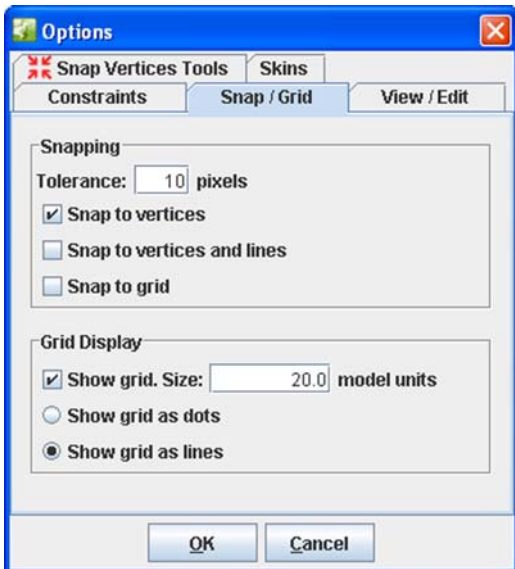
Options

Snap Vertices Tools
Skins
Constraints
Snap / Grid
View / Edit

Snapping
Tolerance: 10 pixels
Snap to vertices
Snap to vertices and lines
Snap to grid

Grid Display
Show grid. Size: 20.0 model units
Show grid as dots
Show grid as lines

OK
Cancel